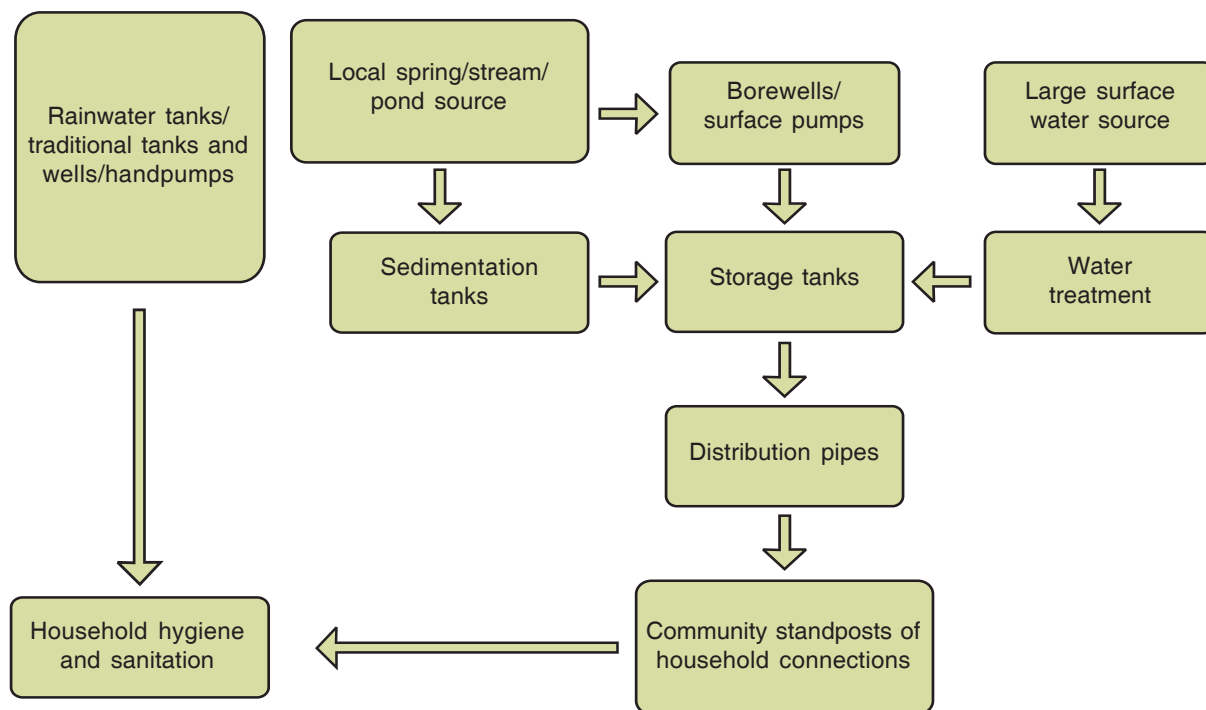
Rainwater tanks/ traditional tanks and wells/handpumps

Local spring/stream/ pond source

Borewells/ surface pumps

Large surface water source

Sedimentation tanks

Storage tanks

Water treatment

Distribution pipes

Household hygiene and sanitation

Community standposts of household connections